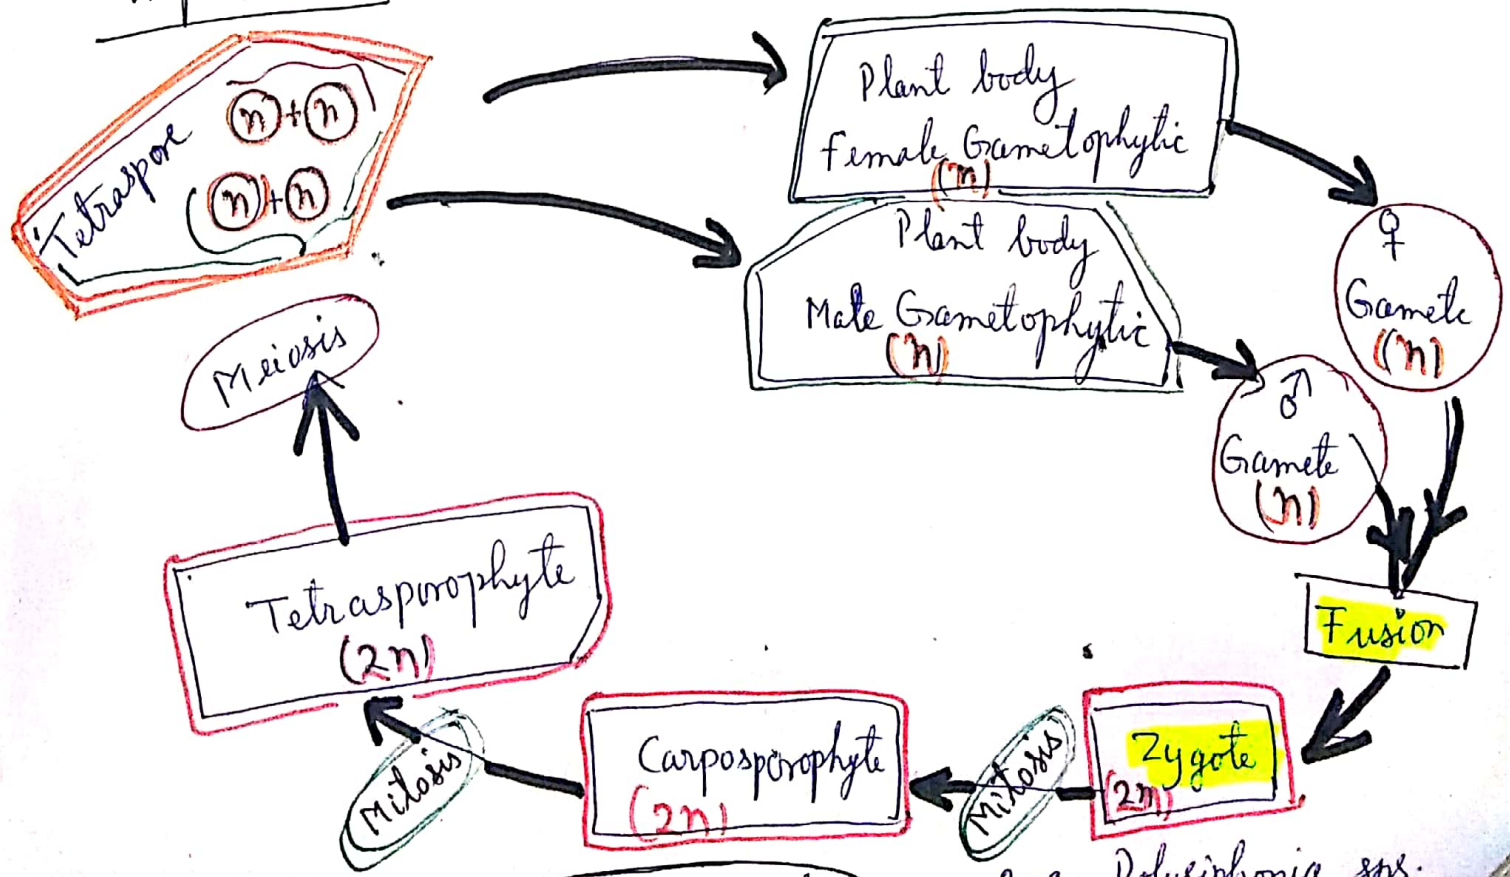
Tetraspore
(n)+(n)
(n)+(n)

Plant body
Female Gametophytic
(n)

Plant body
Male Gametophytic
(n)

♀
Gamete
(n)

♂
Gamete
(n)

Fusion

Zygote
(2n)

Mitosis

Carposporophyte
(2n)

Mitosis

Tetrasporophyte
(2n)

Meiosis

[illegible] Polysiphonia sps.